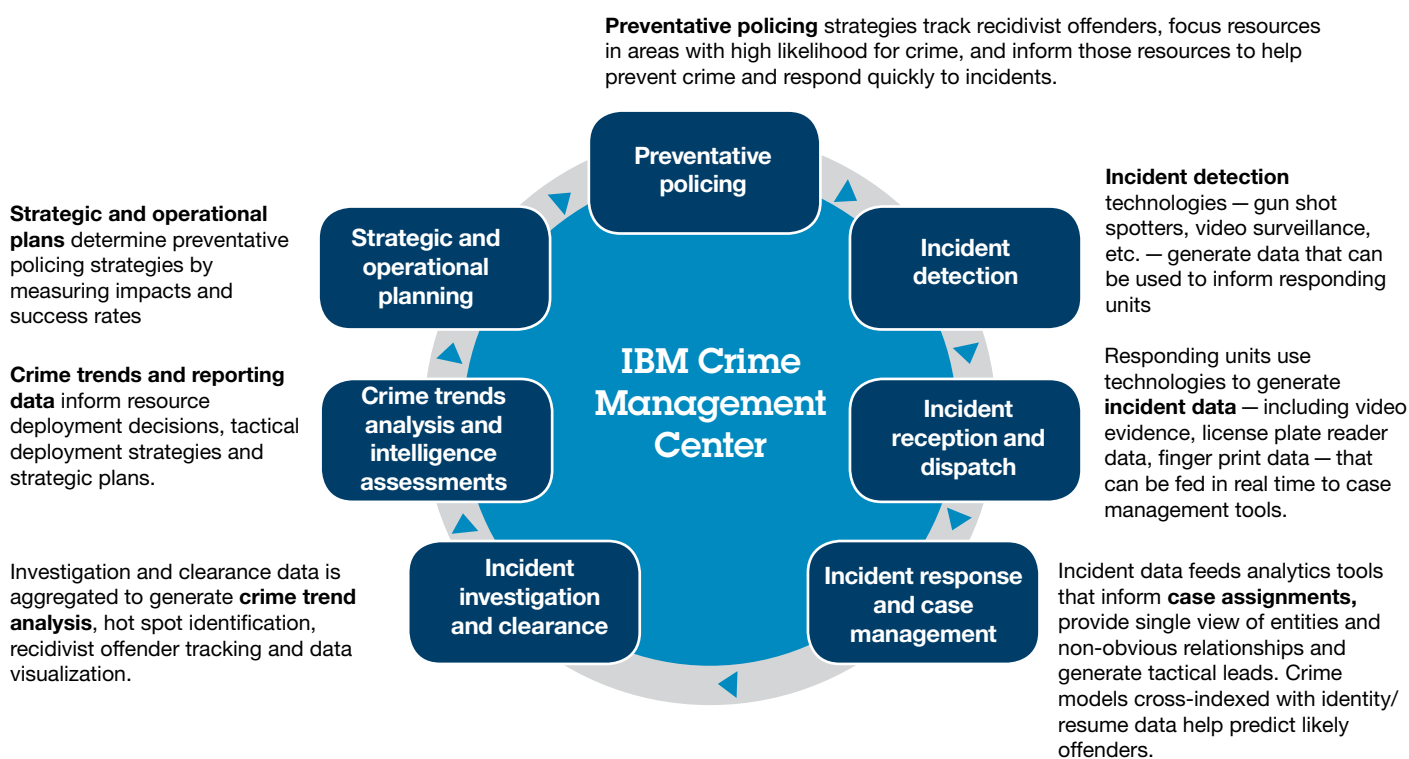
**Preventative policing** strategies track recidivist offenders, focus resources in areas with high likelihood for crime, and inform those resources to help prevent crime and respond quickly to incidents.

Preventative policing

**Incident detection** technologies — gun shot spotters, video surveillance, etc. — generate data that can be used to inform responding units

Incident detection

Responding units use technologies to generate **incident data** — including video evidence, license plate reader data, finger print data — that can be fed in real time to case management tools.

Incident reception and dispatch

Incident response and case management

Incident data feeds analytics tools that inform **case assignments,** provide single view of entities and non-obvious relationships and generate tactical leads. Crime models cross-indexed with identity/ resume data help predict likely offenders.

Incident investigation and clearance

Investigation and clearance data is aggregated to generate **crime trend analysis**, hot spot identification, recidivist offender tracking and data visualization.

Crime trends analysis and intelligence assessments

**Crime trends and reporting data** inform resource deployment decisions, tactical deployment strategies and strategic plans.

Strategic and operational planning

**Strategic and operational plans** determine preventative policing strategies by measuring impacts and success rates

IBM Crime Management Center